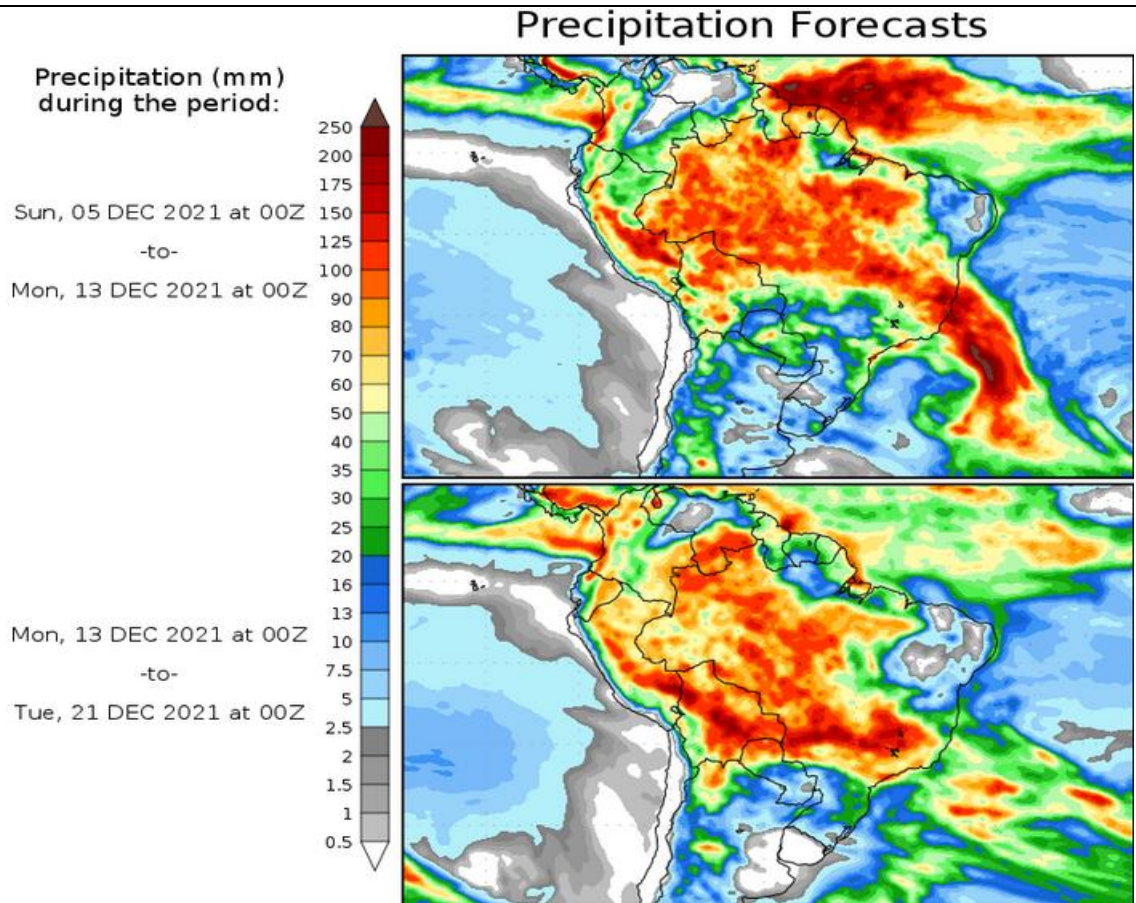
Precipitation Forecasts

Precipitation (mm) during the period:

Sun, 05 DEC 2021 at 00Z
-to-
Mon, 13 DEC 2021 at 00Z

Mon, 13 DEC 2021 at 00Z
-to-
Tue, 21 DEC 2021 at 00Z

250
200
175
150
125
100
90
80
70
60
50
40
35
30
25
20
16
13
10
7.5
5
2.5
2
1.5
1
0.5